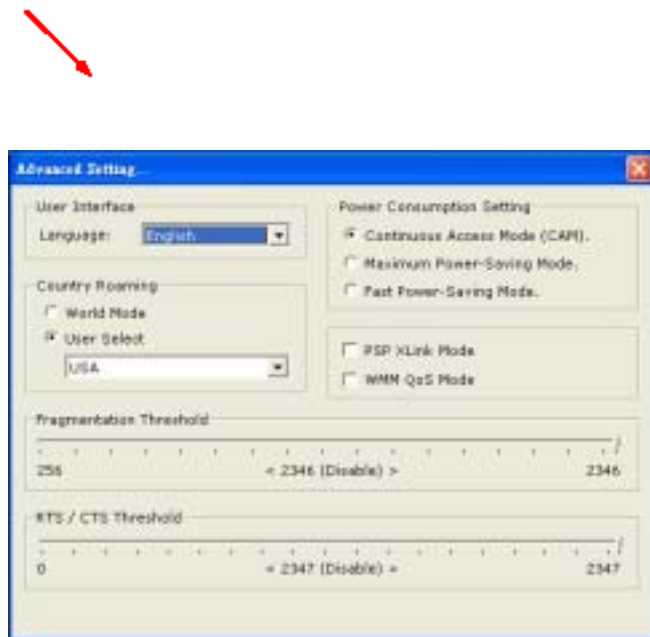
Advanced Setting...

User Interface
Language: English

Country Roaming
World Mode
User Select
USA

Power Consumption Setting
Continuous Access Mode (CAM).
Maximum Power-Saving Mode.
Fast Power-Saving Mode.

PSP XLink Mode
WMM QoS Mode

Fragmentation Threshold
256
< 2346 (Disable) >
2346

RTS / CTS Threshold
0
< 2347 (Disable) >
2347